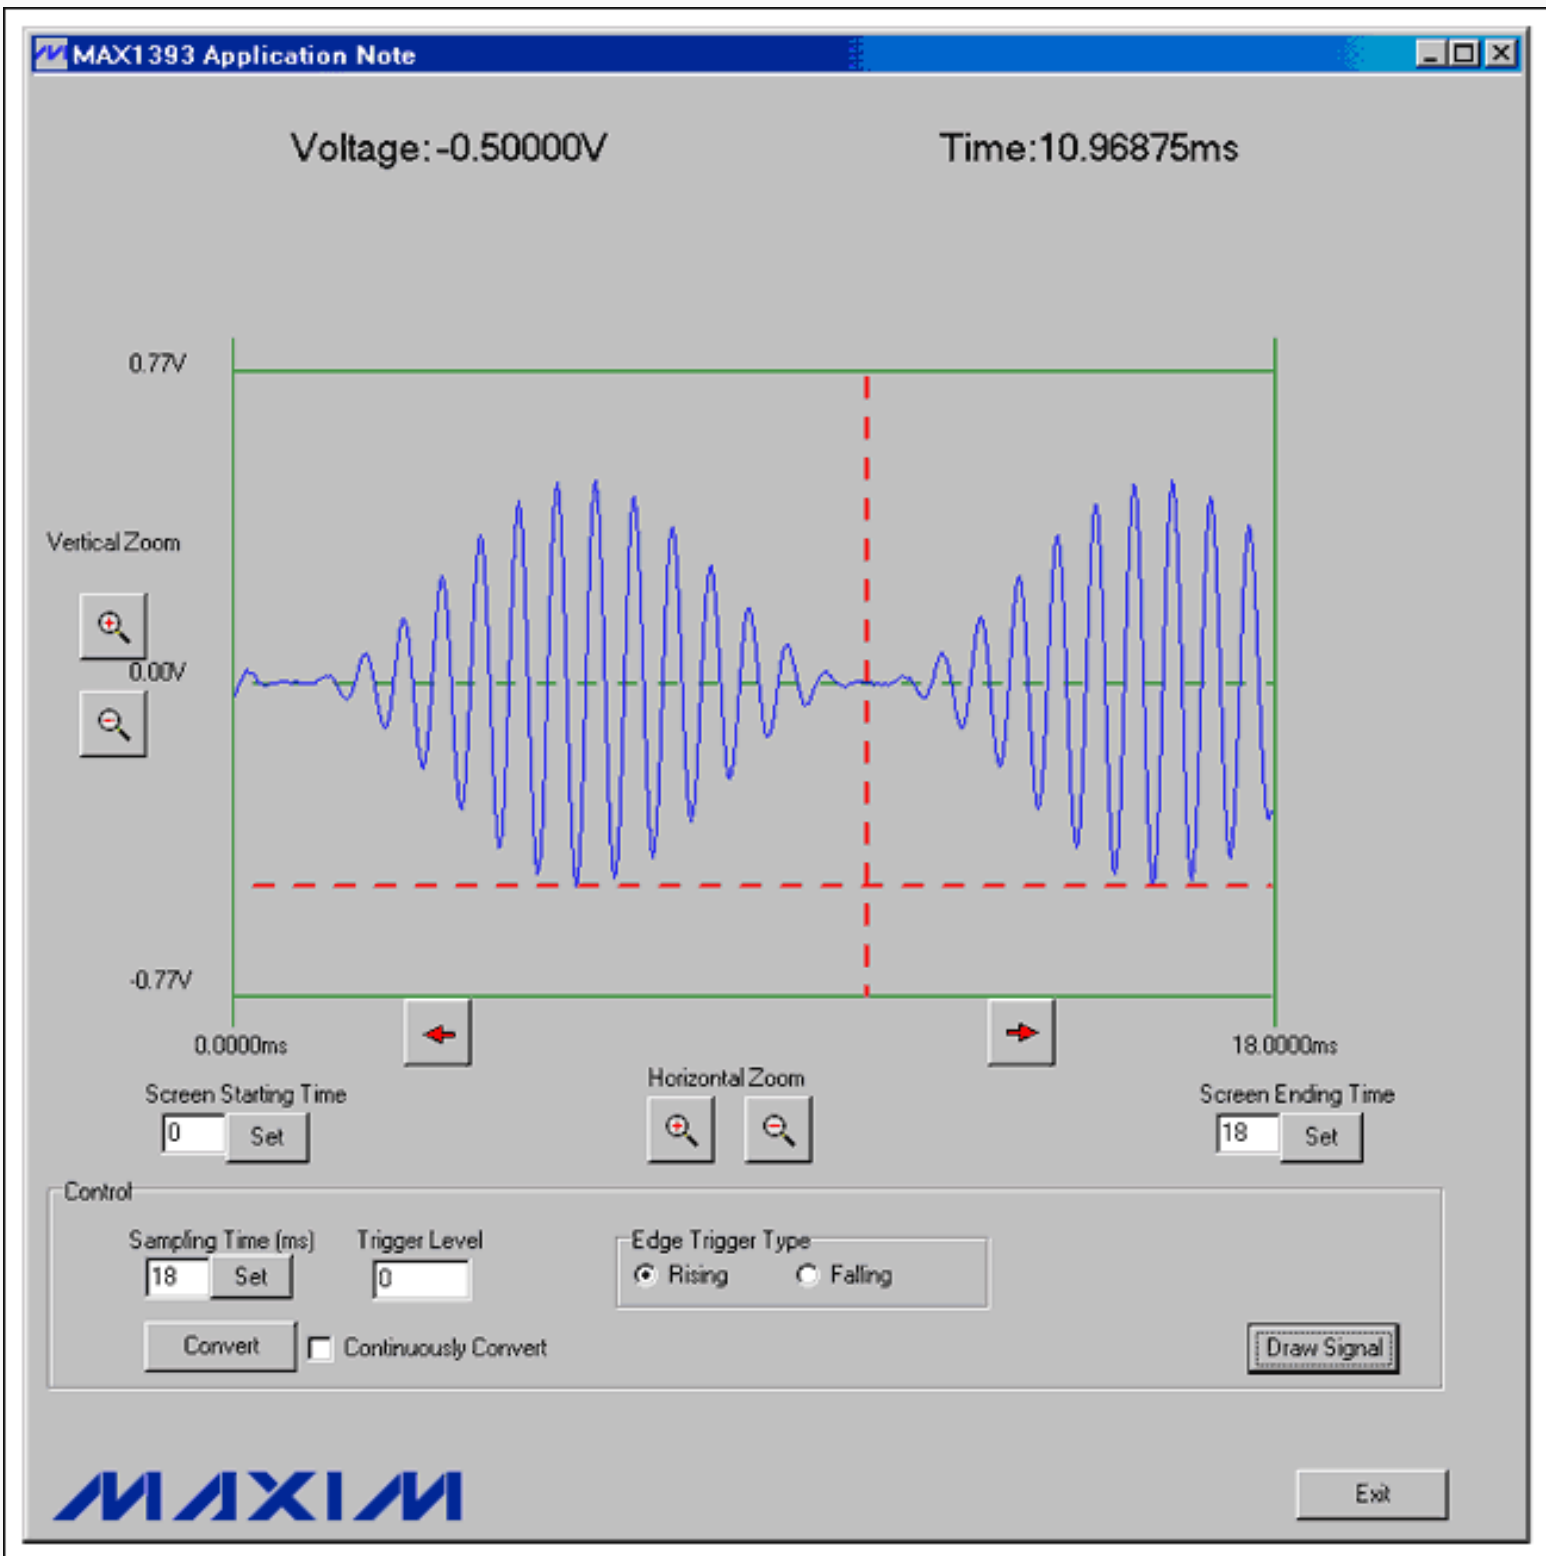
MAX1393 Application Note

Voltage:-0.50000V

Time:10.96875ms

0.77V

Vertical Zoom

0.00V

-0.77V

0.0000ms

18.0000ms

Screen Starting Time

0

Set

Horizontal Zoom

Screen Ending Time

18

Set

Control

Sampling Time (ms)

18

Set

Trigger Level

0

Edge Trigger Type

Rising

Falling

Convert

Continuously Convert

Draw Signal

MAXIM

Exit